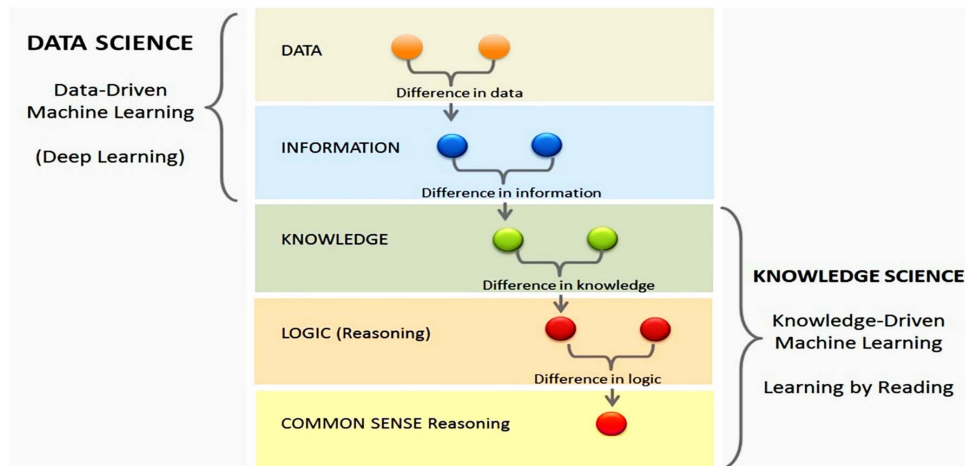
DATA SCIENCE

Data-Driven Machine Learning

(Deep Learning)

DATA

Difference in data

INFORMATION

Difference in information

KNOWLEDGE

Difference in knowledge

LOGIC (Reasoning)

Difference in logic

COMMON SENSE Reasoning

KNOWLEDGE SCIENCE

Knowledge-Driven Machine Learning

Learning by Reading